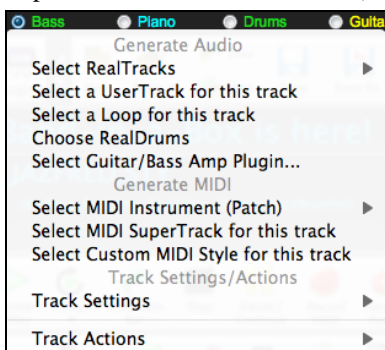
Bass Piano Drums Guita

Generate Audio
Select RealTracks ▶
Select a UserTrack for this track
Select a Loop for this track
Choose RealDrums
Select Guitar/Bass Amp Plugin...
Generate MIDI
Select MIDI Instrument (Patch) ▶
Select MIDI SuperTrack for this track
Select Custom MIDI Style for this track
Track Settings/Actions
Track Settings ▶
Track Actions ▶